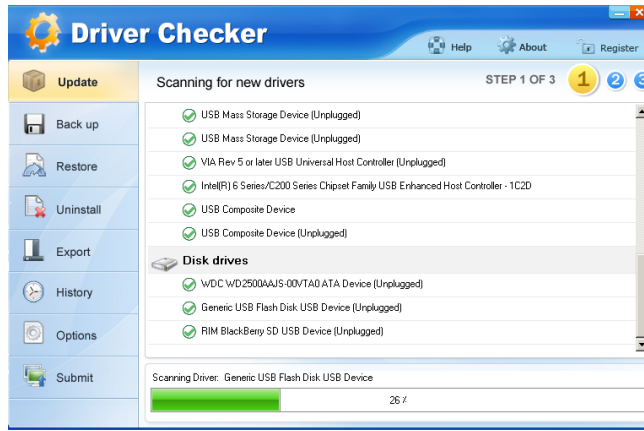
Driver Checker

Help About Register

Update
Back up
Restore
Uninstall
Export
History
Options
Submit

Scanning for new drivers

STEP 1 OF 3 1 2 3

USB Mass Storage Device (Unplugged)
USB Mass Storage Device (Unplugged)
VIA Rev 5 or later USB Universal Host Controller (Unplugged)
Intel(R) 6 Series/C200 Series Chipset Family USB Enhanced Host Controller - 1C2D
USB Composite Device
USB Composite Device (Unplugged)

Disk drives
WDC WD2500AAJS-00VTA0 ATA Device (Unplugged)
Generic USB Flash Disk USB Device (Unplugged)
RIM BlackBerry SD USB Device (Unplugged)

Scanning Driver: Generic USB Flash Disk USB Device

26 %